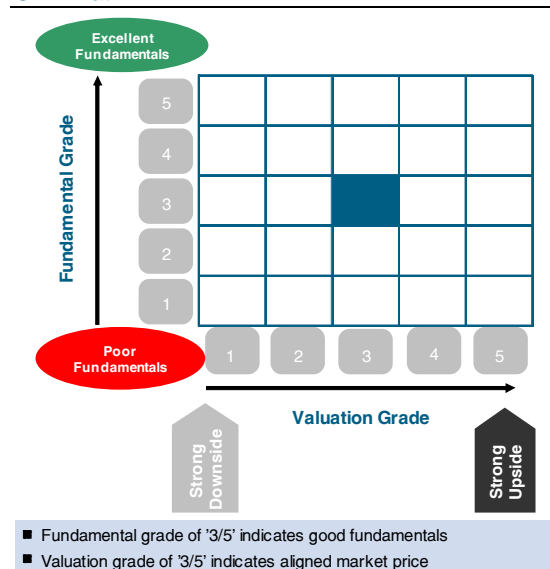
Excellent Fundamentals

Fundamental Grade

5
4
3
2
1

Poor Fundamentals

1
2
3
4
5

Valuation Grade

Strong Downside

Strong Upside

■ Fundamental grade of '3/5' indicates good fundamentals
■ Valuation grade of '3/5' indicates aligned market price